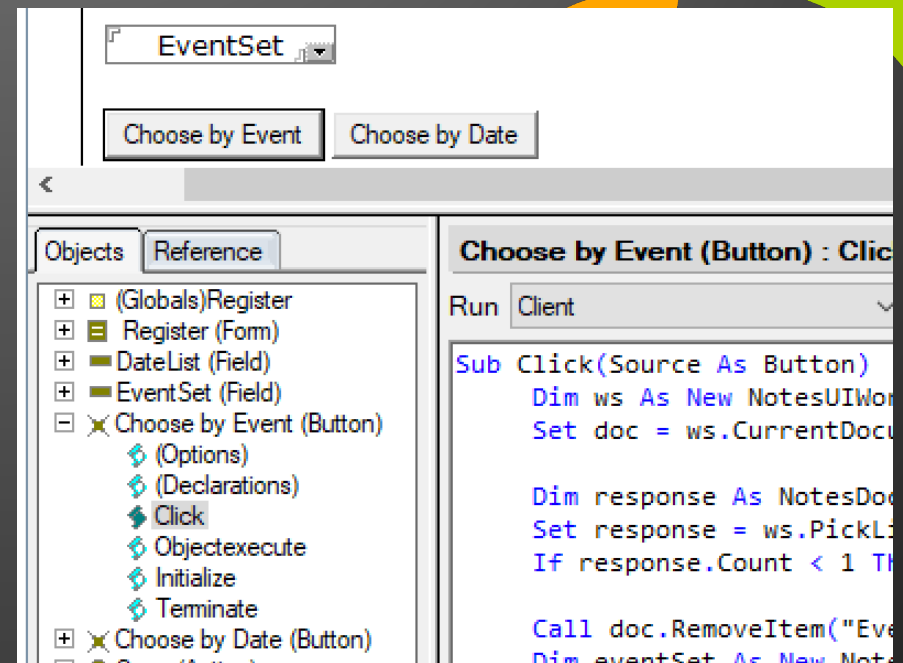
EventSet

Choose by Event
Choose by Date

Objects
Reference

(Globals)Register
Register (Form)
DateList (Field)
EventSet (Field)
Choose by Event (Button)
(Options)
(Declarations)
Click
Objectexecute
Initialize
Terminate
Choose by Date (Button)

Choose by Event (Button) : Clic

Run
Client

Sub Click(Source As Button)
Dim ws As New NotesUIWor
Set doc = ws.CurrentDocu

Dim response As NotesDoc
Set response = ws.PickLi
If response.Count < 1 Th

Call doc.RemoveItem("Eve
Dim eventSet As New Note